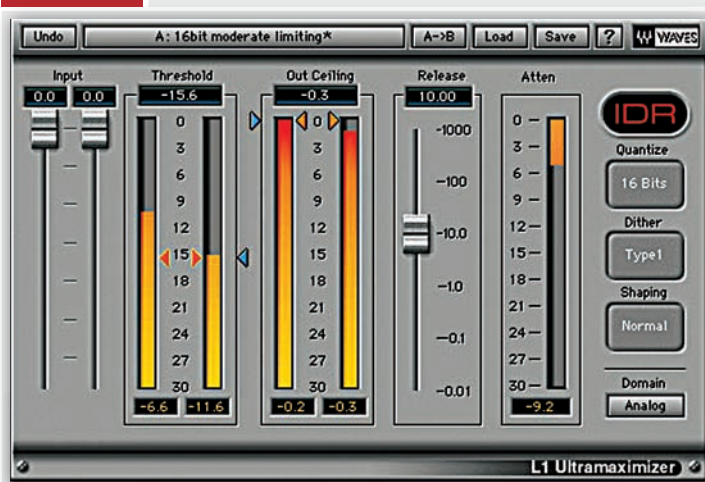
Undo | A: 16bit moderate limiting* | A->B | Load | Save | ? | WAVES

Input
0.0 0.0

Threshold
-15.6
0
3
6
9
12
15
18
21
24
27
30
-6.6 -11.6

Out Ceiling
-0.3
0
3
6
9
12
15
18
21
24
27
30
-0.2 -0.3

Release
10.00
-1000
-100
-10.0
-1.0
-0.1
-0.01

Atten
0
3
6
9
12
15
18
21
24
27
30
-9.2

IDR
Quantize
16 Bits
Dither
Type1
Shaping
Normal
Domain
Analog

L1 Ultramaximizer